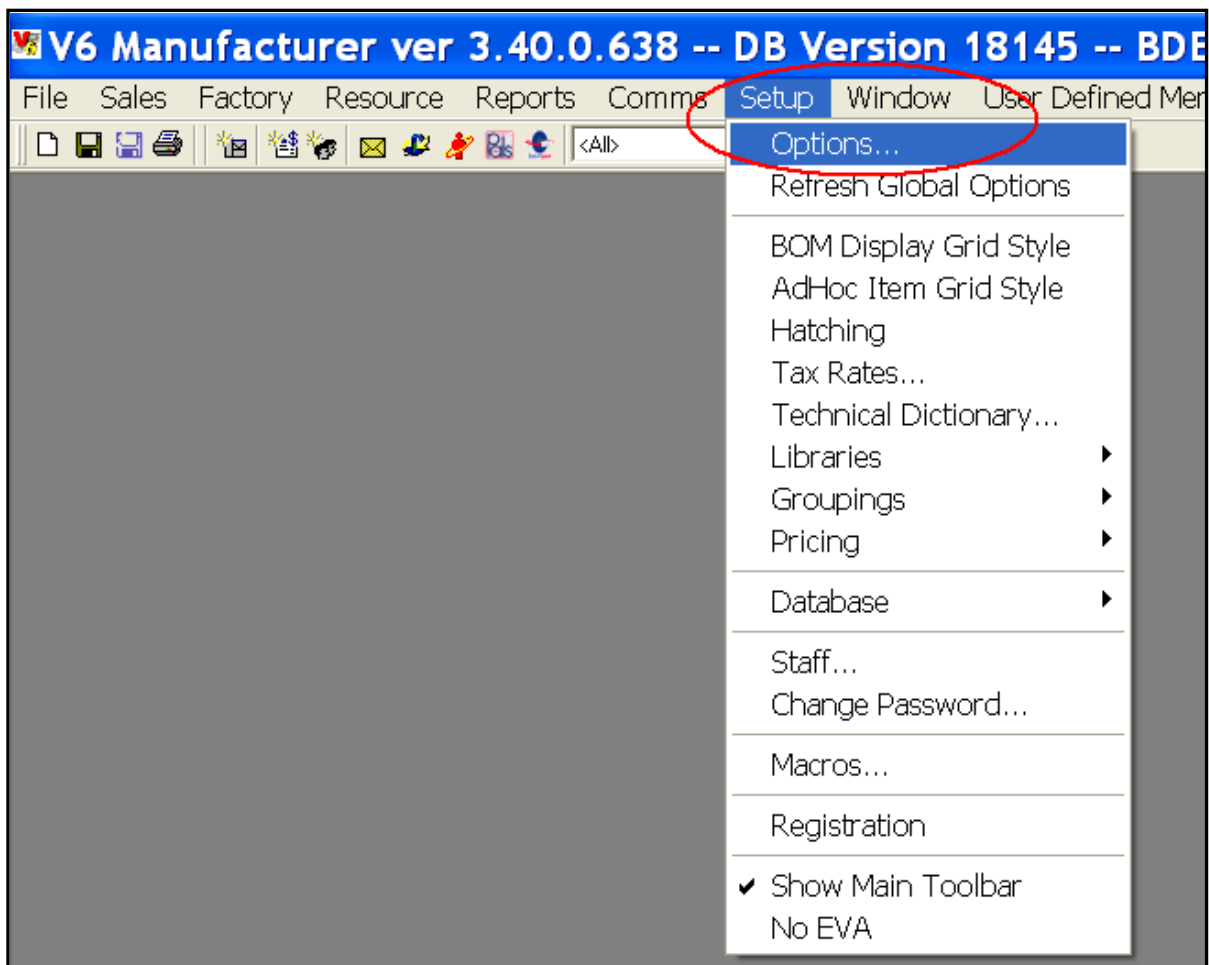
V6 Manufacturer ver 3.40.0.638 -- DB Version 18145 -- BDE

File Sales Factory Resource Reports Comms Setup Window User Defined Men

<All>

Options...
Refresh Global Options

BOM Display Grid Style
AdHoc Item Grid Style
Hatching
Tax Rates...
Technical Dictionary...
Libraries
Groupings
Pricing

Database

Staff...
Change Password...

Macros...

Registration

✔ Show Main Toolbar
No EVA